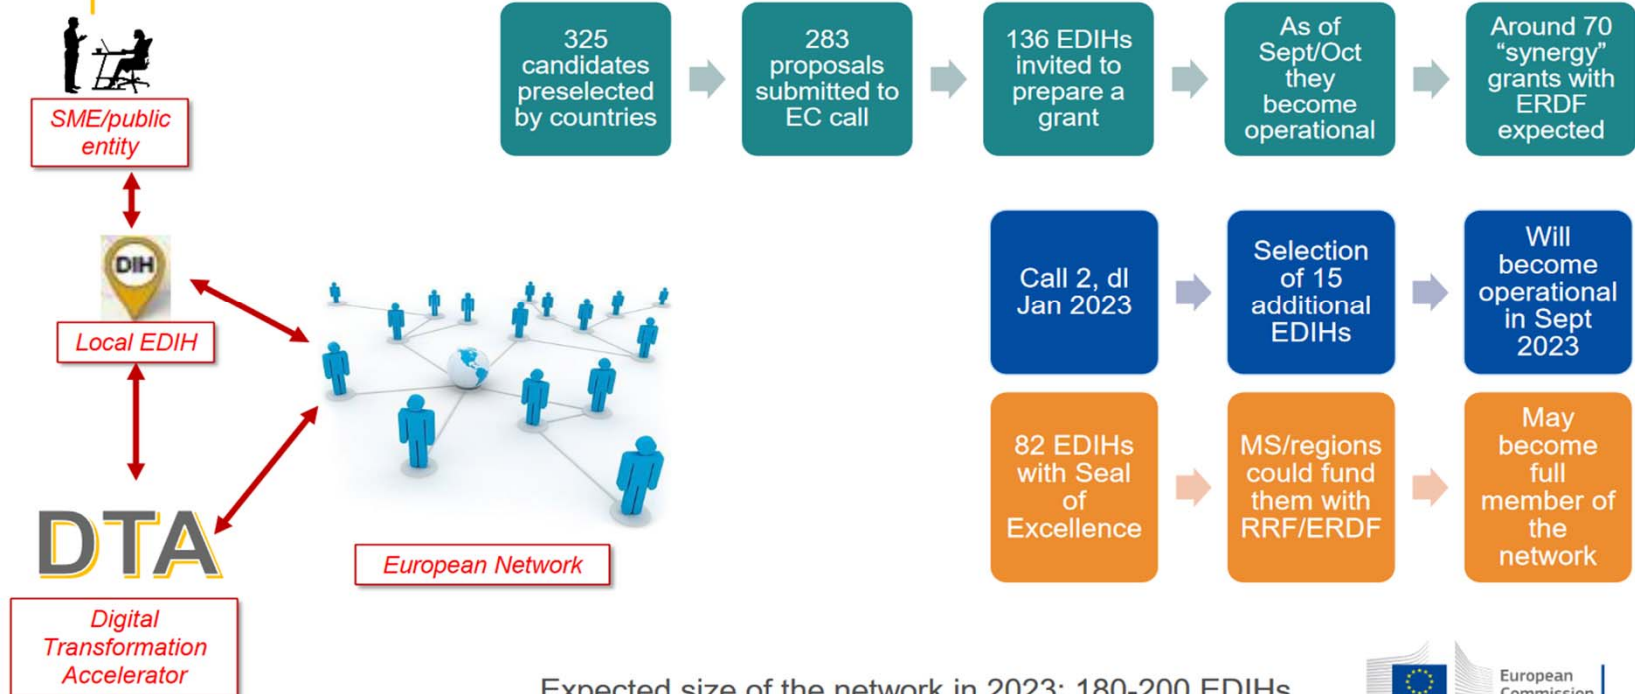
SME/public entity

DIH

Local EDIH

DTA

Digital Transformation Accelerator

European Network

325 candidates preselected by countries

283 proposals submitted to EC call

136 EDIHs invited to prepare a grant

As of Sept/Oct they become operational

Around 70 "synergy" grants with ERDF expected

Call 2, dl Jan 2023

Selection of 15 additional EDIHs

Will become operational in Sept 2023

82 EDIHs with Seal of Excellence

MS/regions could fund them with RRF/ERDF

May become full member of the network

Expected size of the network in 2023: 180-200 EDIHs

European Commission